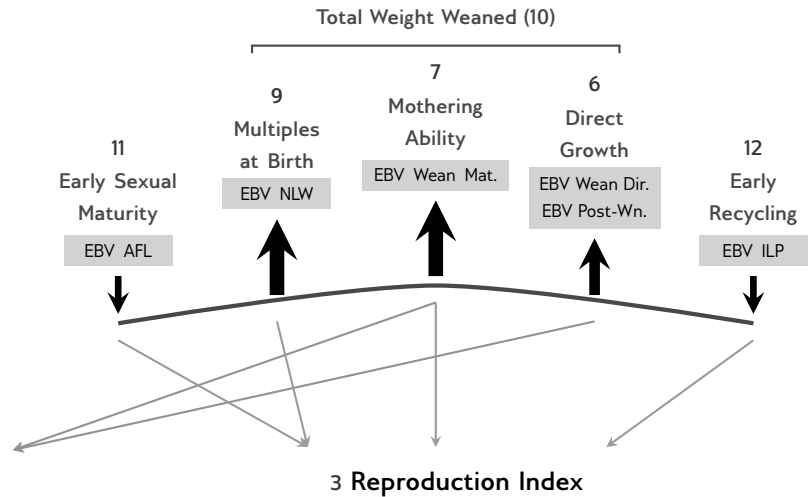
Total Weight Weaned (10)

11
Early Sexual Maturity
EBV AFL

9
Multiples at Birth
EBV NLW

7
Mothering Ability
EBV Wean Mat.

6
Direct Growth
EBV Wean Dir.
EBV Post-Wn.

12
Early Recycling
EBV ILP

3 Reproduction Index